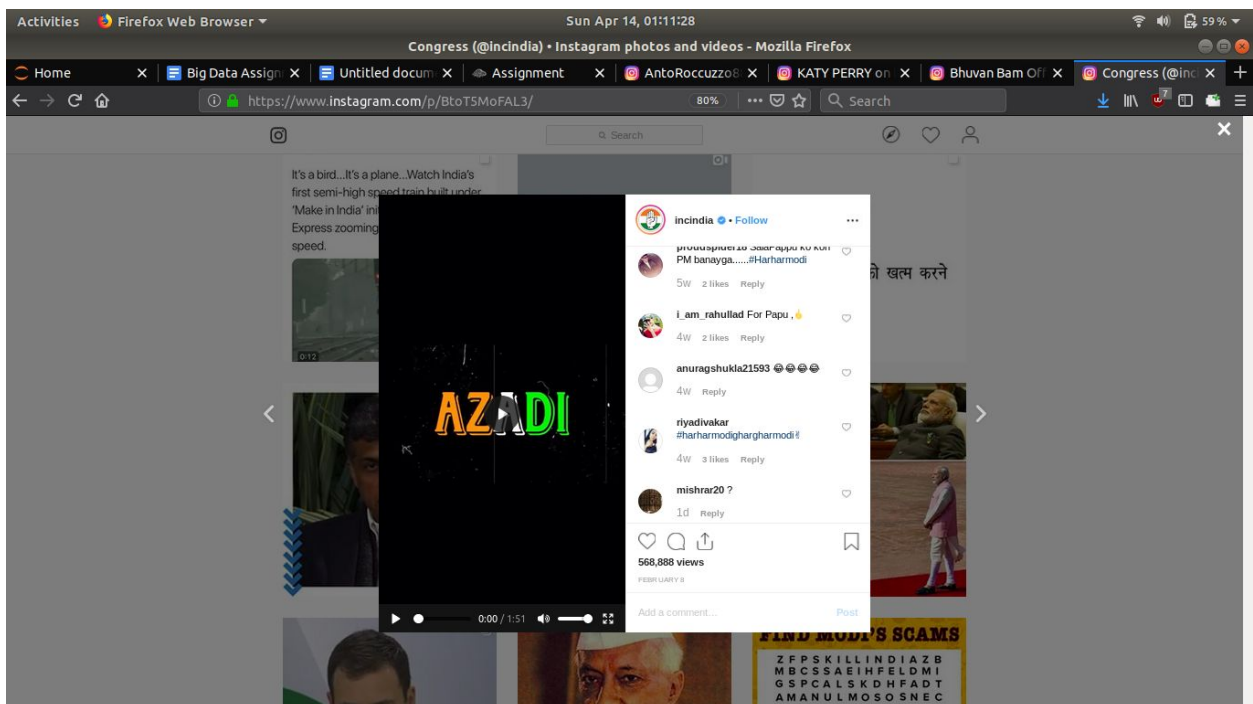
Activities Firefox Web Browser ▾ Sun Apr 14, 01:11:28 59 %

Congress (@incindia) • Instagram photos and videos - Mozilla Firefox

Home × Big Data Assign × Untitled docum × Assignment × AntoRoccuzzo8 × KATY PERRY on × Bhuvan Bam Off × Congress (@inc ×

https://www.instagram.com/p/BtoT5MoFAL3/ 80% Search

Search

It's a bird...It's a plane...Watch India's first semi-high speed train built under 'Make in India' ini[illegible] Express zooming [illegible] speed.

0:12

को खत्म करने

incindia • Follow

proudspider18 Sala Pappu ko kon PM banayga......#Harharmodi
5w 2 likes Reply

i_am_rahullad For Papu ,
4w 2 likes Reply

anuragshukla21593 😂😂😂😂
4w Reply

riyadivakar #harharmodighargharmodi
4w 3 likes Reply

mishrar20 ?
1d Reply

568,888 views
FEBRUARY 8

Add a comment... Post

AZADI

0:00 / 1:51

FIND MODI'S SCAMS
Z F P S K I L L I N D I A Z B
M B C S S A E I H F E L D M I
G S P C A L S K D H F A D T
A M A N U L M O S O S N E C